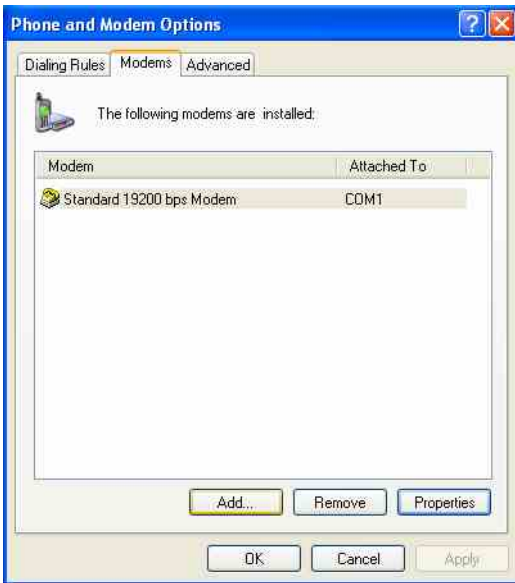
Phone and Modem Options

Dialing Rules | Modems | Advanced

The following modems are installed:

| Modem | Attached To |
|---|---|
| Standard 19200 bps Modem | COM1 |

Add... Remove Properties

OK Cancel Apply